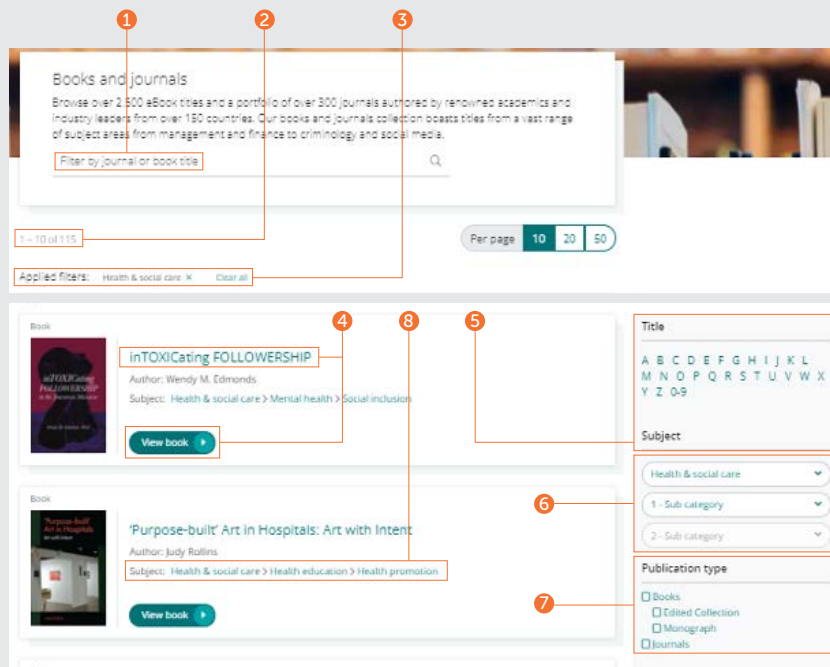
1 2 3

Books and journals

Browse over 2,500 eBook titles and a portfolio of over 300 journals authored by renowned academics and industry leaders from over 150 countries. Our books and journals collection boasts titles from a vast range of subject areas from management and finance to criminology and social media.

Filter by journal or book title

1 – 10 of 115

Per page 10 20 50

Applied filters: Health & social care × Clear all

4 8 5

Book

inTOXICating FOLLOWERSHIP

Author: Wendy M. Edmonds

Subject: Health & social care > Mental health > Social inclusion

View book

Title

A B C D E F G H I J K L M N O P Q R S T U V W X Y Z 0-9

Subject

Health & social care

1 - Sub category

2 - Sub category

6

Book

'Purpose-built' Art in Hospitals: Art with Intent

Author: Judy Rollins

Subject: Health & social care > Health education > Health promotion

View book

Publication type

7

Books

Edited Collection

Monograph

Journals